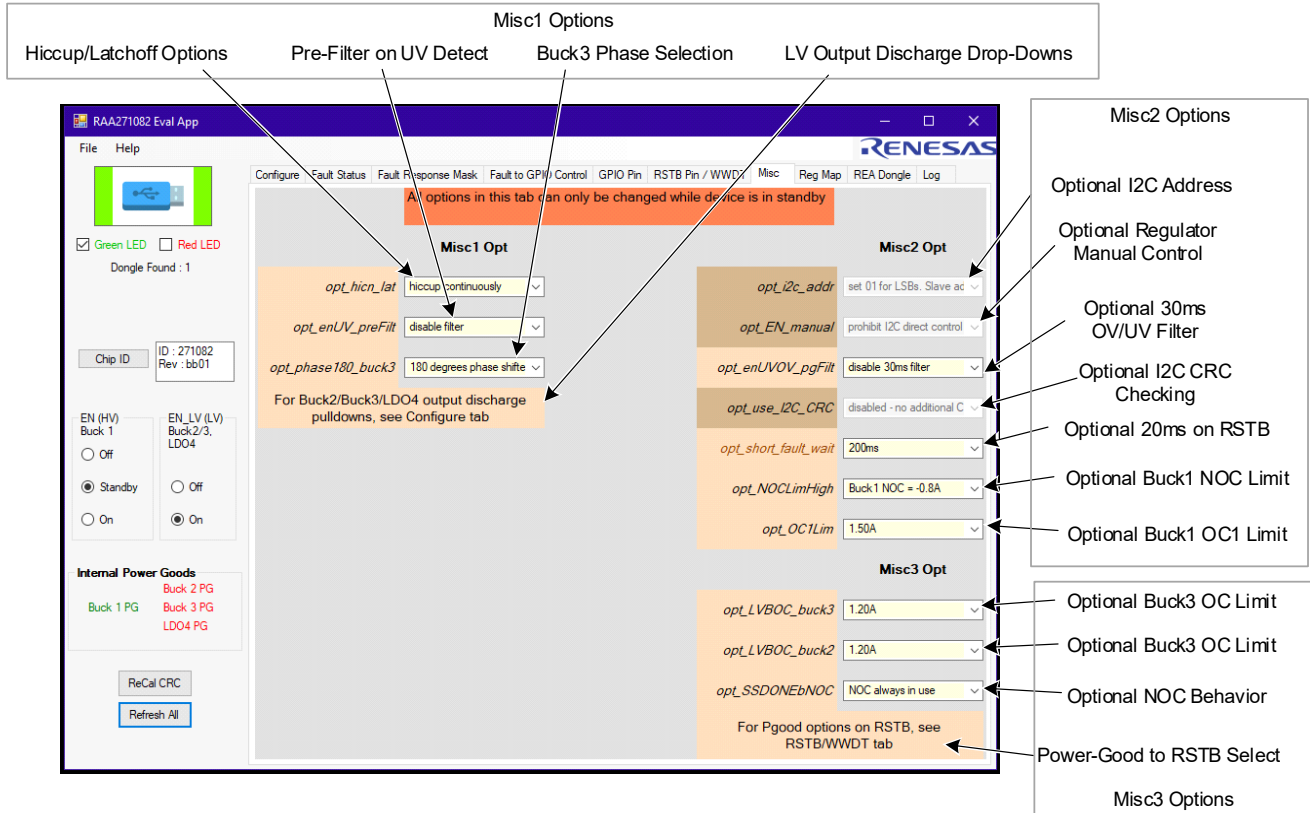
Misc1 Options

Hiccup/Latchoff Options

Pre-Filter on UV Detect

Buck3 Phase Selection

LV Output Discharge Drop-Downs

RAA271082 Eval App

File Help

RENESAS

Configure | Fault Status | Fault Response Mask | Fault to GPIO Control | GPIO Pin | RSTB Pin / WWDT | Misc | Reg Map | REA Dongle | Log

All options in this tab can only be changed while device is in standby

Green LED Red LED

Dongle Found : 1

Misc1 Opt

opt_hicn_lat hiccup continuously

opt_enUV_preFilt disable filter

opt_phase180_buck3 180 degrees phase shifte

For Buck2/Buck3/LDO4 output discharge pulldowns, see Configure tab

Chip ID

ID : 271082
Rev : bb01

EN (HV) Buck 1

Off

Standby

On

EN_LV (LV) Buck2/3, LDO4

Off

On

Internal Power Goods

Buck 1 PG

Buck 2 PG

Buck 3 PG

LDO4 PG

ReCal CRC

Refresh All

Misc2 Opt

opt_i2c_addr set 01 for LSBs. Slave ac

opt_EN_manual prohibit I2C direct control

opt_enUVOV_pgFilt disable 30ms filter

opt_use_I2C_CRC disabled - no additional C

opt_short_fault_wait 200ms

opt_NOCLimHigh Buck1 NOC = -0.8A

opt_OC1Lim 1.50A

Misc3 Opt

opt_LVBOC_buck3 1.20A

opt_LVBOC_buck2 1.20A

opt_SSDONEbNOC NOC always in use

For Pgood options on RSTB, see RSTB/WWDT tab

Misc2 Options

Optional I2C Address

Optional Regulator Manual Control

Optional 30ms OV/UV Filter

Optional I2C CRC Checking

Optional 20ms on RSTB

Optional Buck1 NOC Limit

Optional Buck1 OC1 Limit

Optional Buck3 OC Limit

Optional Buck3 OC Limit

Optional NOC Behavior

Power-Good to RSTB Select

Misc3 Options